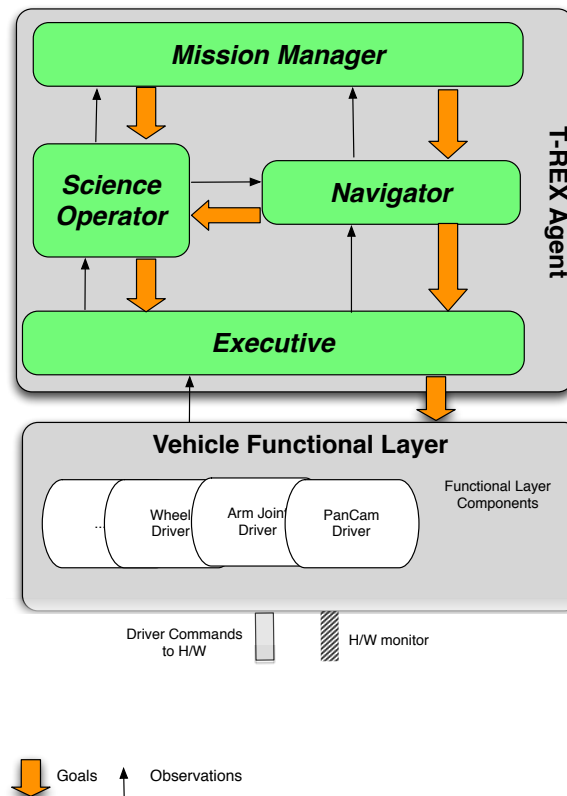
Mission Manager

Science Operator

Navigator

T-REX Agent

Executive

Vehicle Functional Layer

...

Wheel Driver

Arm Joint Driver

PanCam Driver

Functional Layer Components

Driver Commands to H/W

H/W monitor

Goals

Observations